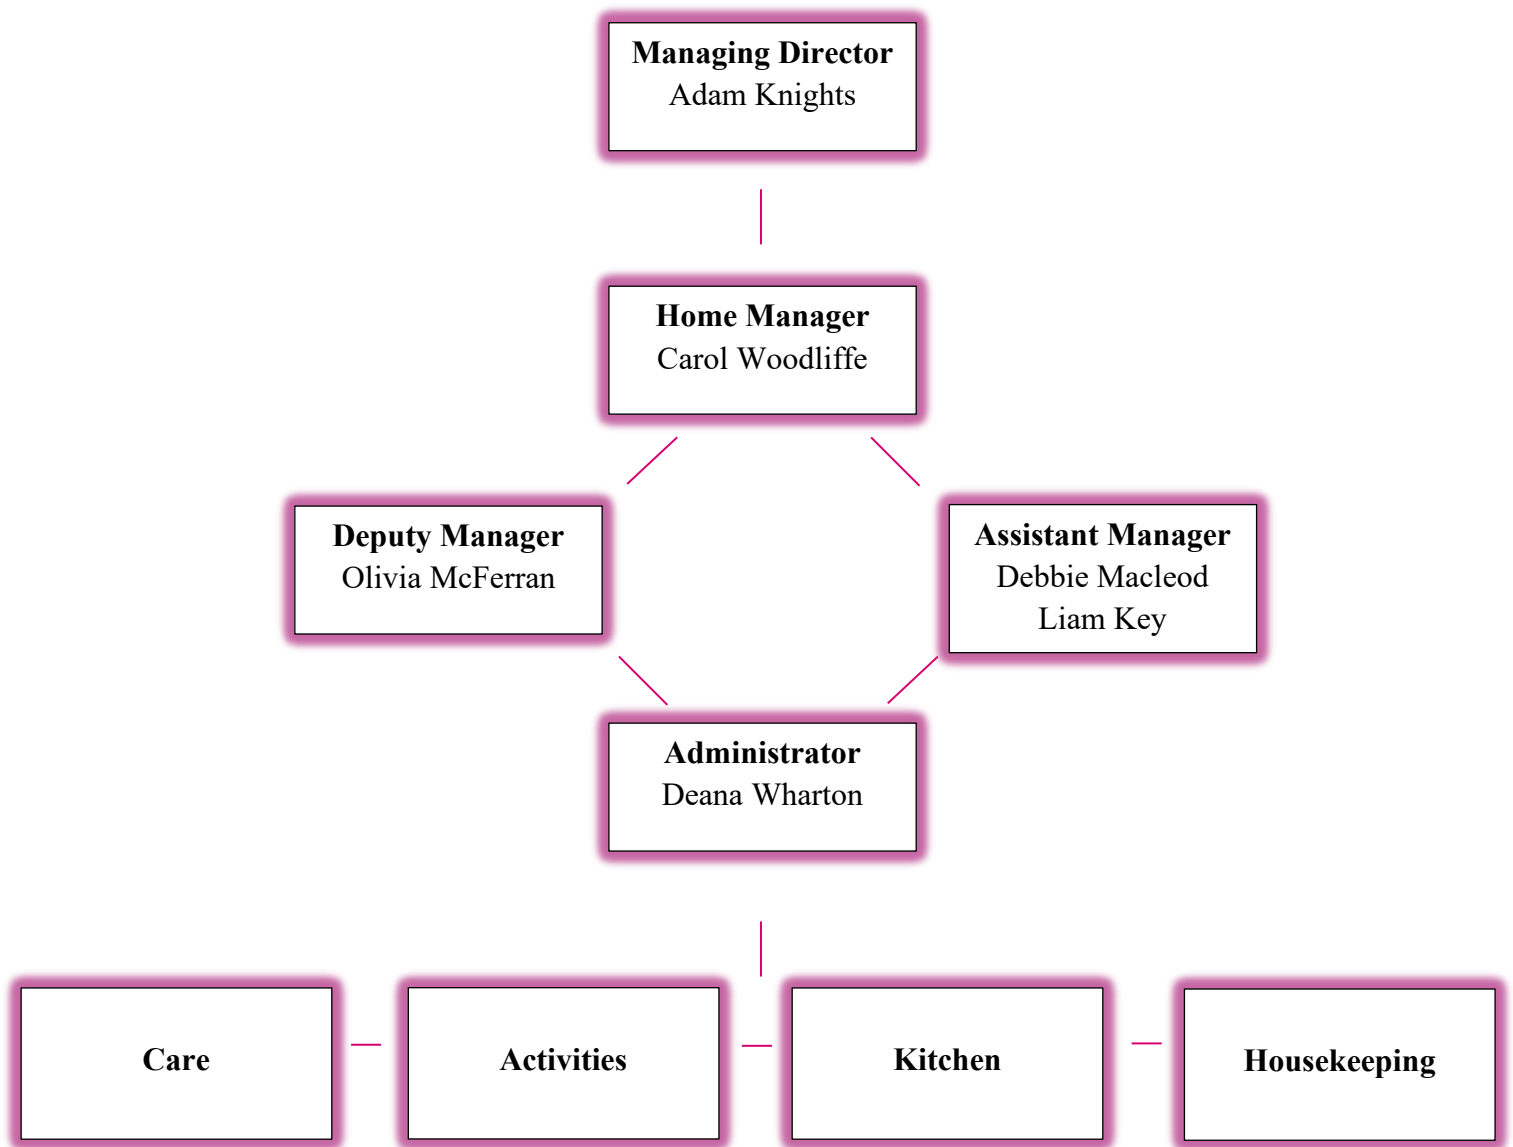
**Managing Director**
Adam Knights

**Home Manager**
Carol Woodliffe

**Deputy Manager**
Olivia McFerran

**Assistant Manager**
Debbie Macleod
Liam Key

**Administrator**
Deana Wharton

**Care**

**Activities**

**Kitchen**

**Housekeeping**